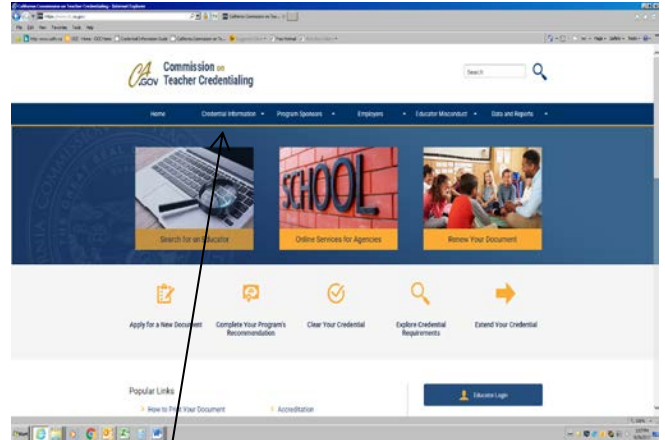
CA.GOV Commission on Teacher Credentialing

Search

Home Credential Information Program Sponsors Employers Educator Misconduct Data and Reports

SCHOOL

Search for an Educator

Online Services for Agencies

Renew Your Document

Apply for a New Document

Complete Your Program's Recommendation

Clear Your Credential

Explore Credential Requirements

Extend Your Credential

Popular Links

How to Print Your Document

Accreditation

Educator Login